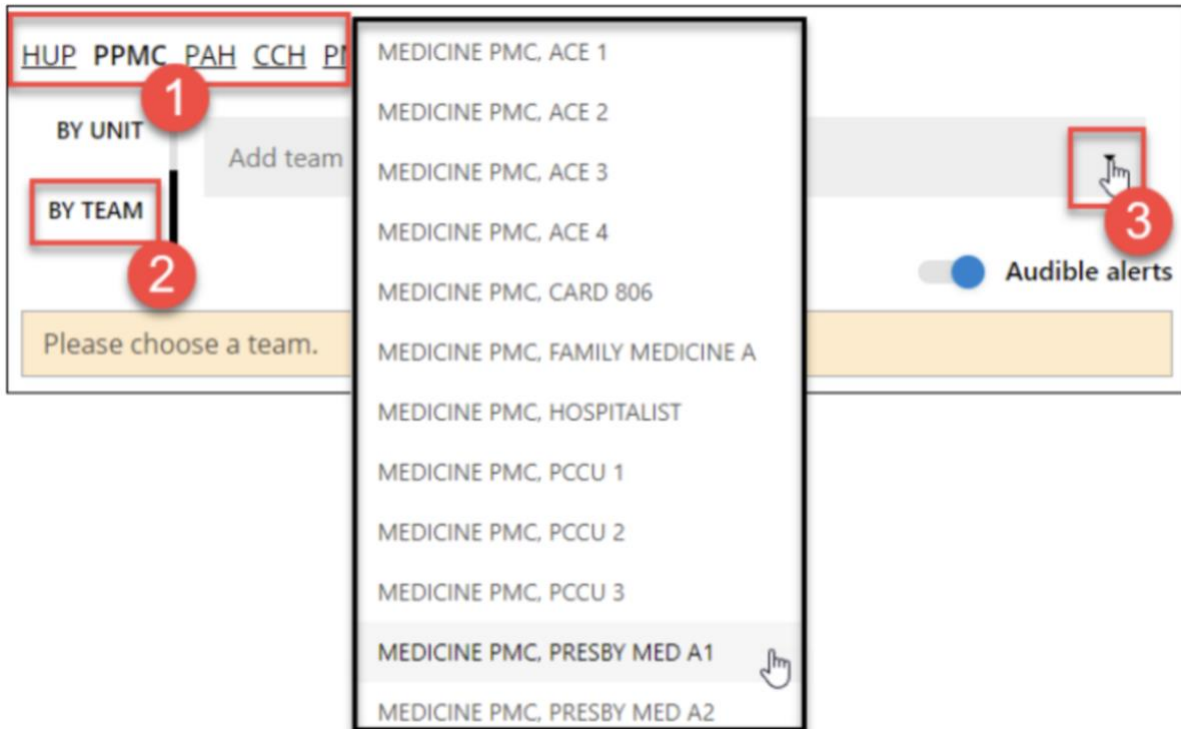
HUP PPMC PAH CCH P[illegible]

1

BY UNIT

BY TEAM

2

Add team

3

Audible alerts

Please choose a team.

MEDICINE PMC, ACE 1
MEDICINE PMC, ACE 2
MEDICINE PMC, ACE 3
MEDICINE PMC, ACE 4
MEDICINE PMC, CARD 806
MEDICINE PMC, FAMILY MEDICINE A
MEDICINE PMC, HOSPITALIST
MEDICINE PMC, PCCU 1
MEDICINE PMC, PCCU 2
MEDICINE PMC, PCCU 3
MEDICINE PMC, PRESBY MED A1
MEDICINE PMC, PRESBY MED A2